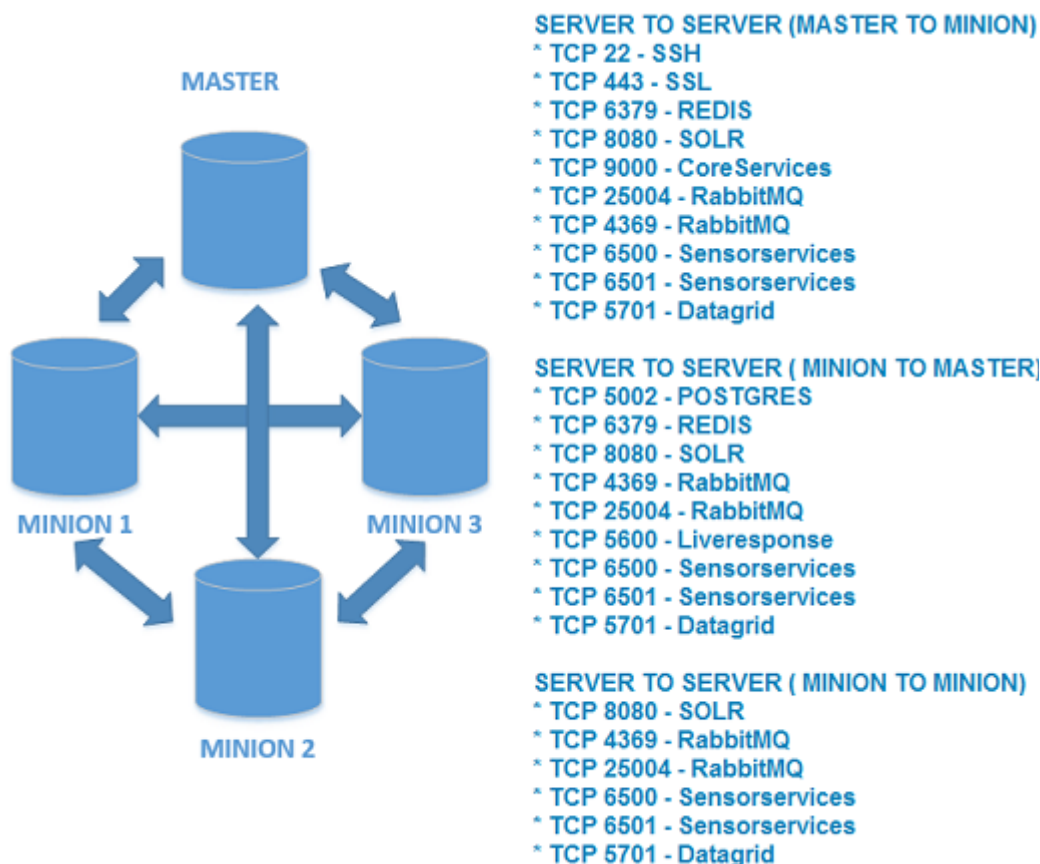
MASTER

MINION 1

MINION 3

MINION 2

SERVER TO SERVER (MASTER TO MINION)
* TCP 22 - SSH
* TCP 443 - SSL
* TCP 6379 - REDIS
* TCP 8080 - SOLR
* TCP 9000 - CoreServices
* TCP 25004 - RabbitMQ
* TCP 4369 - RabbitMQ
* TCP 6500 - Sensorservices
* TCP 6501 - Sensorservices
* TCP 5701 - Datagrid

SERVER TO SERVER ( MINION TO MASTER)
* TCP 5002 - POSTGRES
* TCP 6379 - REDIS
* TCP 8080 - SOLR
* TCP 4369 - RabbitMQ
* TCP 25004 - RabbitMQ
* TCP 5600 - Liveresponse
* TCP 6500 - Sensorservices
* TCP 6501 - Sensorservices
* TCP 5701 - Datagrid

SERVER TO SERVER ( MINION TO MINION)
* TCP 8080 - SOLR
* TCP 4369 - RabbitMQ
* TCP 25004 - RabbitMQ
* TCP 6500 - Sensorservices
* TCP 6501 - Sensorservices
* TCP 5701 - Datagrid